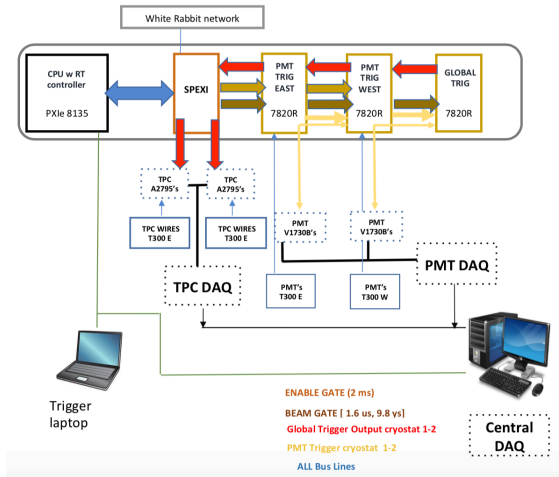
White Rabbit network

CPU w RT controller

PXIe 8135

SPEXI

PMT TRIG EAST

7820R

PMT TRIG WEST

7820R

GLOBAL TRIG

7820R

TPC A2795's

TPC A2795's

TPC WIRES T300 E

TPC WIRES T300 E

PMT V1730B's

PMT V1730B's

TPC DAQ

PMT DAQ

PMT's T300 E

PMT's T300 W

Trigger laptop

ENABLE GATE (2 ms)

BEAM GATE [ 1.6 us, 9.8 ys]

Global Trigger Output cryostat 1-2

PMT Trigger cryostat 1-2

ALL Bus Lines

Central DAQ